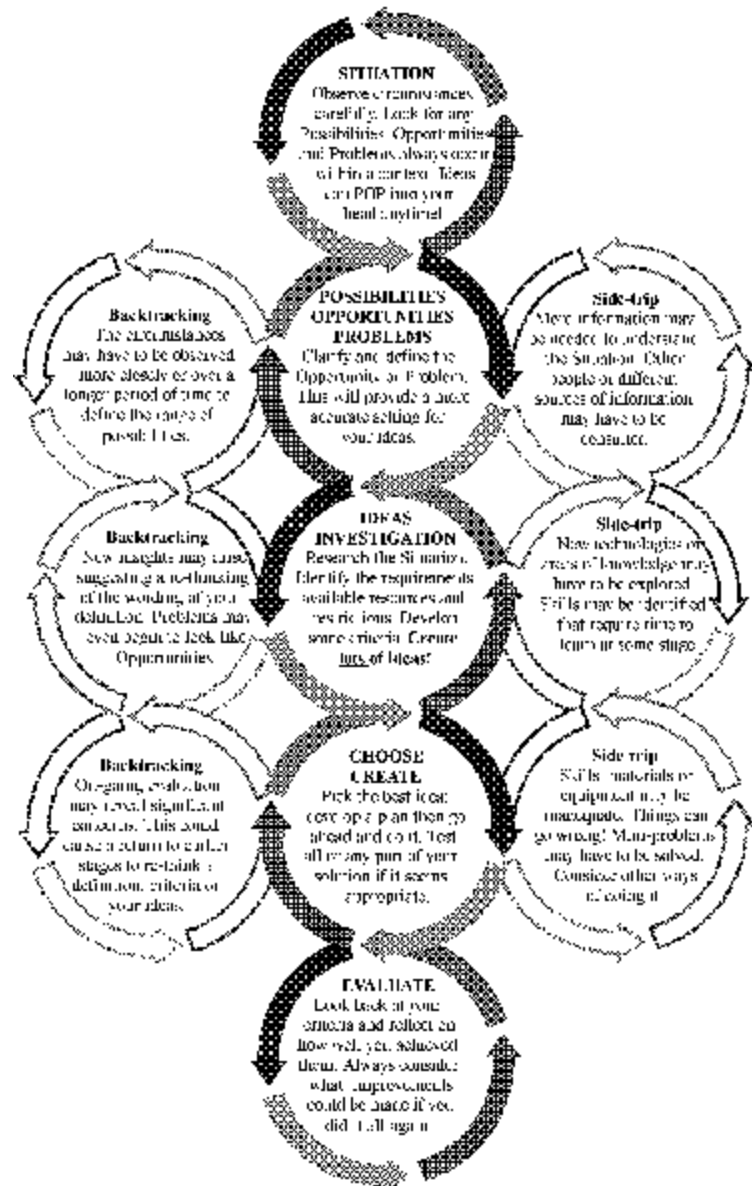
SITUATION
Observe circumstances carefully. Look for any Possibilities. Opportunities and Problems always occur within a context. Ideas can POP into your head anytime!

Backtracking
The circumstances may have to be observed more closely or over a longer period of time to define the range of possibilities.

POSSIBILITIES OPPORTUNITIES PROBLEMS
Clarify and define the Opportunity or Problem. This will provide a more accurate setting for your ideas.

Side-trip
More information may be needed to understand the Situation. Other people or different sources of information may have to be consulted.

Backtracking
New insights may cause suggesting a rethinking of the wording of your definition. Problems may even begin to look like Opportunities.

IDEAS INVESTIGATION
Research the Situation. Identify the requirements available resources and restrictions. Develop some criteria. Create lots of Ideas!

Side-trip
New technologies or areas of knowledge may have to be explored. Skills may be identified that require time to learn at some stage.

Backtracking
Ongoing evaluation may reveal significant concerns. This could cause a return to earlier stages to re-think a definition, criteria or your ideas.

CHOOSE CREATE
Pick the best idea, develop a plan then go ahead and do it. Test all or any part of your solution if it seems appropriate.

Side-trip
Skills, materials or equipment may be inadequate. Things can go wrong! Mini-problems may have to be solved. Consider other ways of doing it.

EVALUATE
Look back at your criteria and reflect on how well you achieved them. Always consider what improvements could be made if you did it all again.